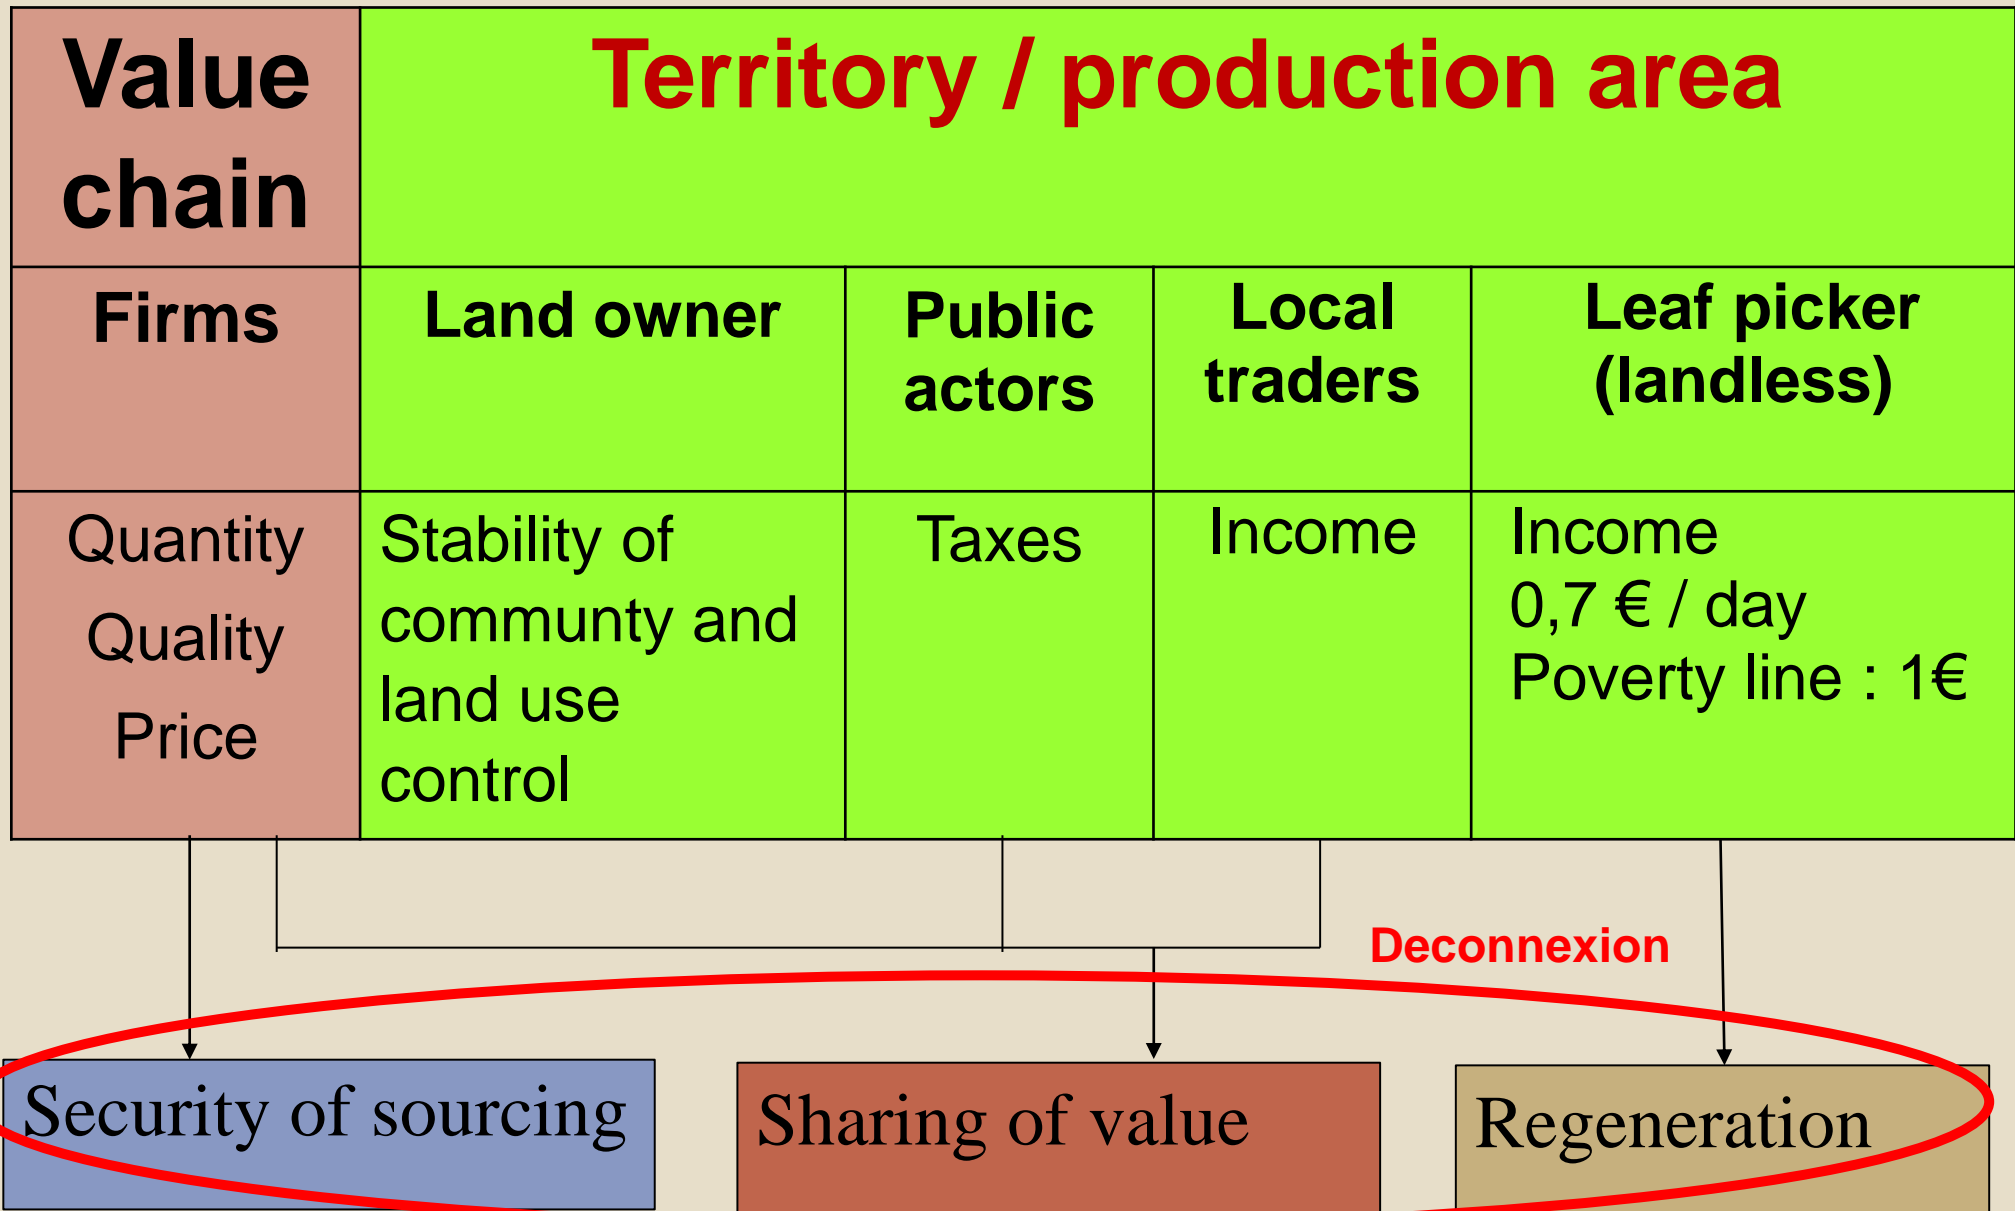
| Value chain | Territory / production area | | | |
|---|---|---|---|---|
| Firms | Land owner | Public actors | Local traders | Leaf picker (landless) |
| Quantity<br>Quality<br>Price | Stability of communty and land use control | Taxes | Income | Income<br>0,7 € / day<br>Poverty line : 1€ |

Deconnexion

Security of sourcing

Sharing of value

Regeneration